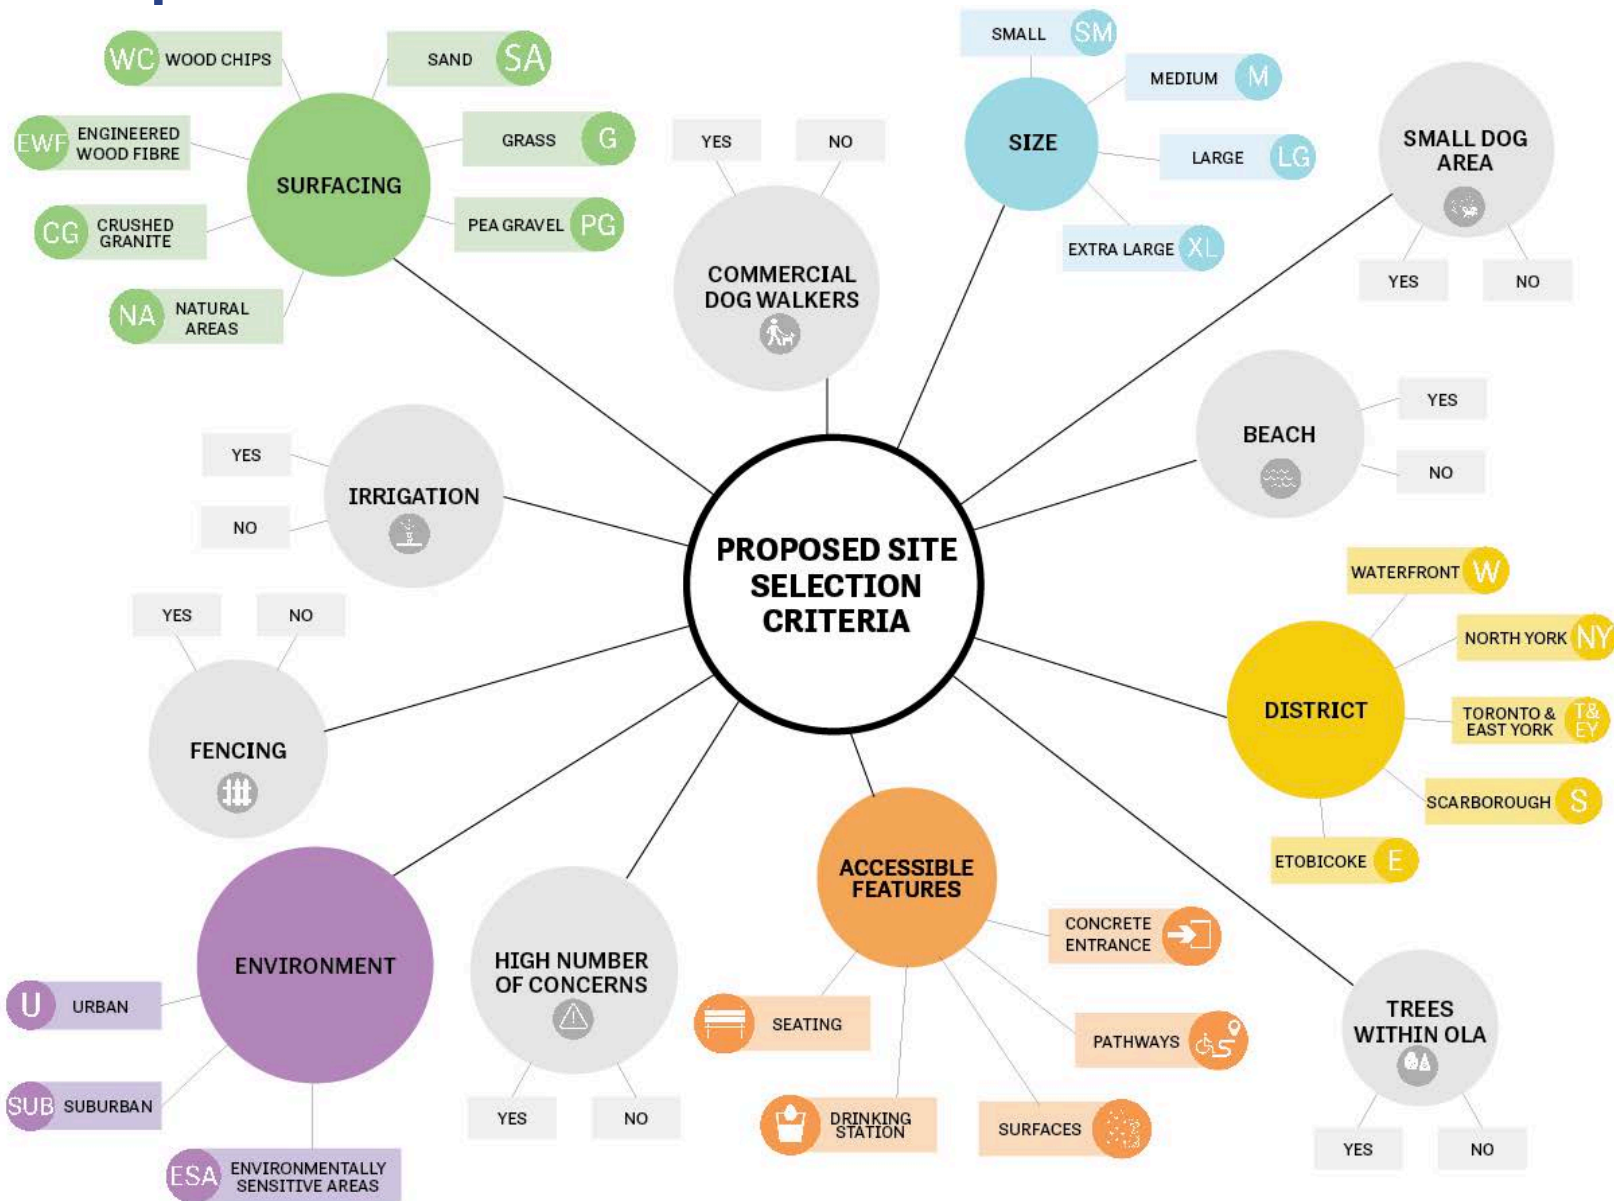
PROPOSED SITE SELECTION CRITERIA

SURFACING
WC WOOD CHIPS
SA SAND
EWF ENGINEERED WOOD FIBRE
G GRASS
CG CRUSHED GRANITE
PG PEA GRAVEL
NA NATURAL AREAS

COMMERCIAL DOG WALKERS
YES
NO

SIZE
SM SMALL
M MEDIUM
LG LARGE
XL EXTRA LARGE

SMALL DOG AREA
YES
NO

BEACH
YES
NO

IRRIGATION
YES
NO

FENCING
YES
NO

DISTRICT
W WATERFRONT
NY NORTH YORK
T& EY TORONTO & EAST YORK
S SCARBOROUGH
E ETOBICOKE

ENVIRONMENT
U URBAN
SUB SUBURBAN
ESA ENVIRONMENTALLY SENSITIVE AREAS

HIGH NUMBER OF CONCERNS
YES
NO

ACCESSIBLE FEATURES
CONCRETE ENTRANCE
SEATING
PATHWAYS
DRINKING STATION
SURFACES

TREES WITHIN OLA
YES
NO